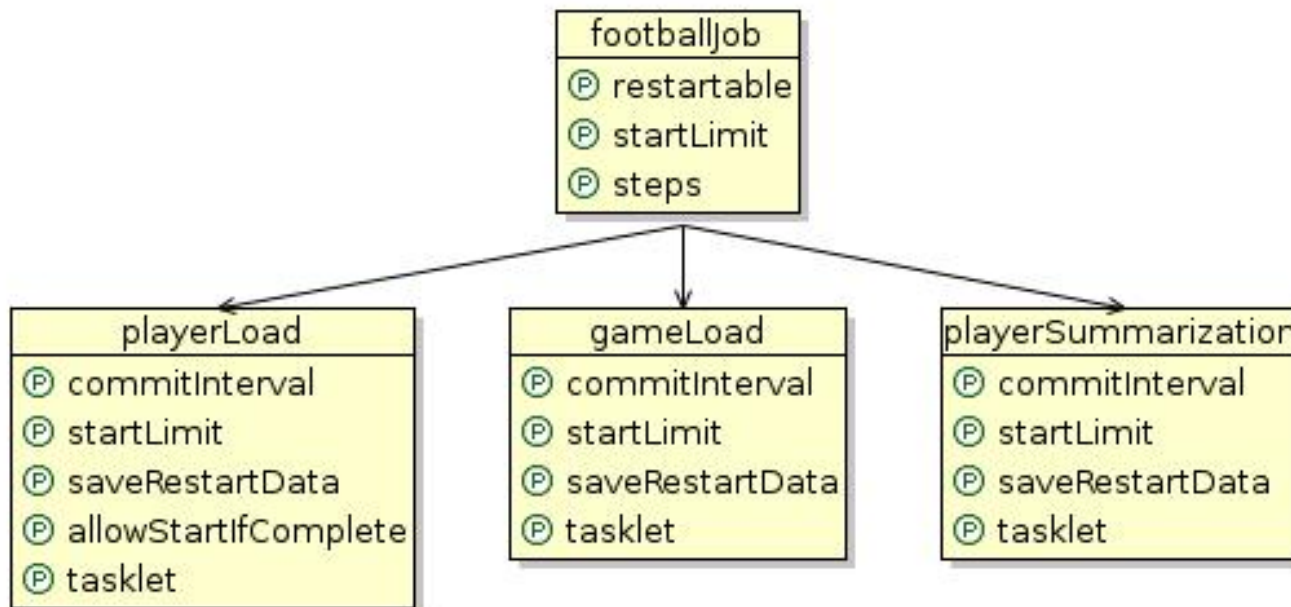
footballJob
Ⓟ restartable
Ⓟ startLimit
Ⓟ steps

playerLoad
Ⓟ commitInterval
Ⓟ startLimit
Ⓟ saveRestartData
Ⓟ allowStartIfComplete
Ⓟ tasklet

gameLoad
Ⓟ commitInterval
Ⓟ startLimit
Ⓟ saveRestartData
Ⓟ tasklet

playerSummarization
Ⓟ commitInterval
Ⓟ startLimit
Ⓟ saveRestartData
Ⓟ tasklet